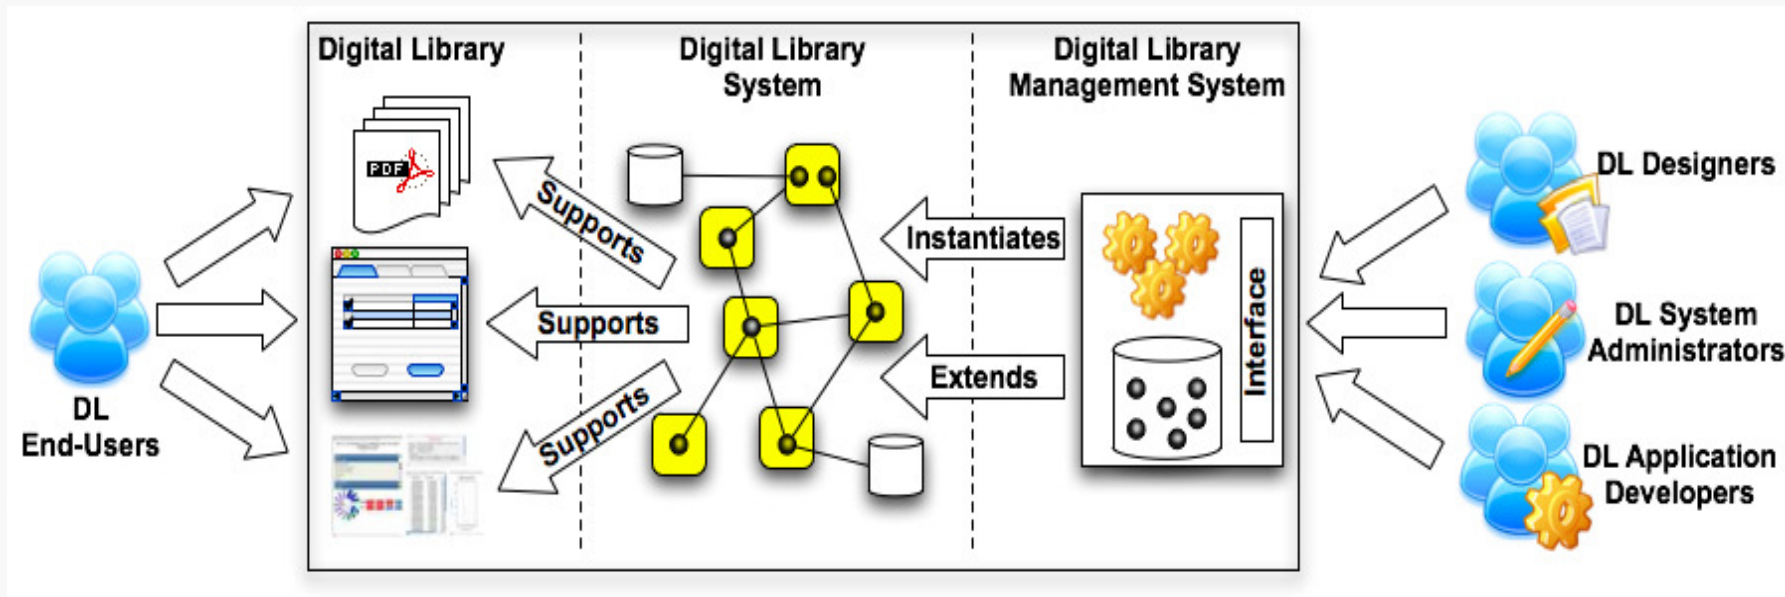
DL End-Users

Digital Library

PDF

Supports

Supports

Supports

Digital Library System

Instantiates

Extends

Digital Library Management System

Interface

DL Designers

DL System Administrators

DL Application Developers